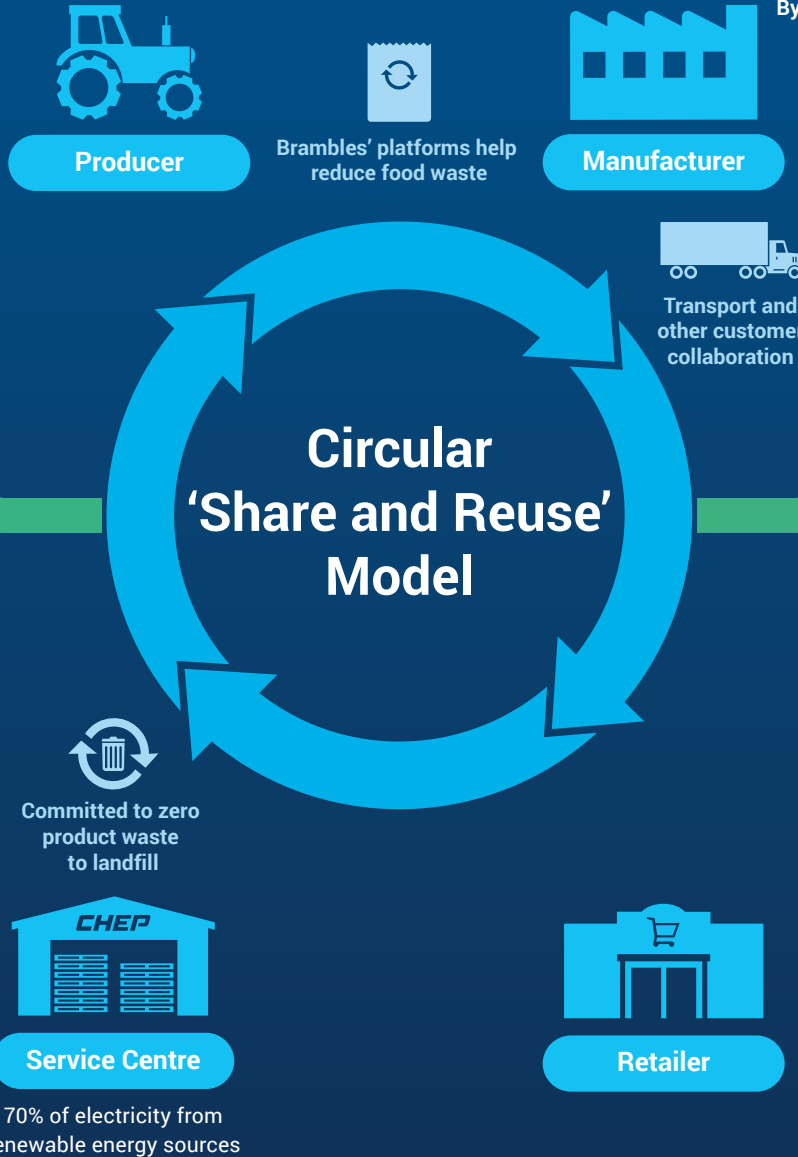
By

Producer

Brambles' platforms help reduce food waste

Manufacturer

Transport and other custome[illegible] collaboration

Circular 'Share and Reuse' Model

Committed to zero product waste to landfill

CHEP

Service Centre

70% of electricity from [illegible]enewable energy sources

Retailer